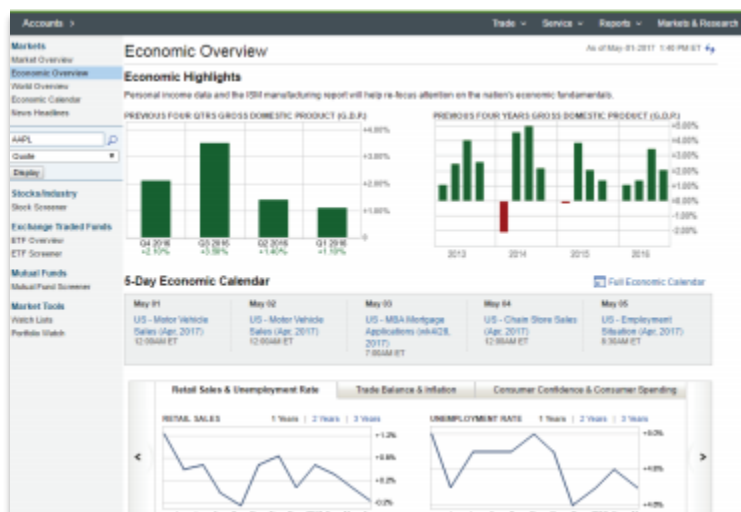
Accounts >

Trade ⌄ Service ⌄ Reports ⌄ Markets & Research

Markets
Market Overview
Economic Overview
World Overview
Economic Calendar
News Headlines

AAPL
Quote
Display

Stocks/Industry
Stock Screener

Exchange Traded Funds
ETF Overview
ETF Screener

Mutual Funds
Mutual Fund Screener

Market Tools
Watch Lists
Portfolio Watch

Economic Overview

As of May-01-2017 1:40 PM ET

Economic Highlights

Personal income data and the ISM manufacturing report will help re-focus attention on the nation's economic fundamentals.

PREVIOUS FOUR QTRS GROSS DOMESTIC PRODUCT (G.D.P.)

+4.00%
+3.00%
+2.00%
+1.00%
0

Q4 2016 +2.10%
Q3 2016 +3.50%
Q2 2016 +1.40%
Q1 2016 +1.10%

PREVIOUS FOUR YEARS GROSS DOMESTIC PRODUCT (G.D.P.)

+5.00%
+4.00%
+3.00%
+2.00%
+1.00%
0.00%
-1.00%
-2.00%

2013
2014
2015
2016

5-Day Economic Calendar

Full Economic Calendar

May 01
US - Motor Vehicle Sales (Apr. 2017)
12:00AM ET

May 02
US - Motor Vehicle Sales (Apr. 2017)
12:00AM ET

May 03
US - MBA Mortgage Applications (wk4/28, 2017)
7:00AM ET

May 04
US - Chain Store Sales (Apr. 2017)
12:00AM ET

May 05
US - Employment Situation (Apr. 2017)
8:30AM ET

Retail Sales & Unemployment Rate | Trade Balance & Inflation | Consumer Confidence & Consumer Spending

RETAIL SALES 1 Years | 2 Years | 3 Years

+1.2%
+0.6%
+0.2%
-0.2%

UNEMPLOYMENT RATE 1 Years | 2 Years | 3 Years

+5.0%
+4.8%
+4.6%